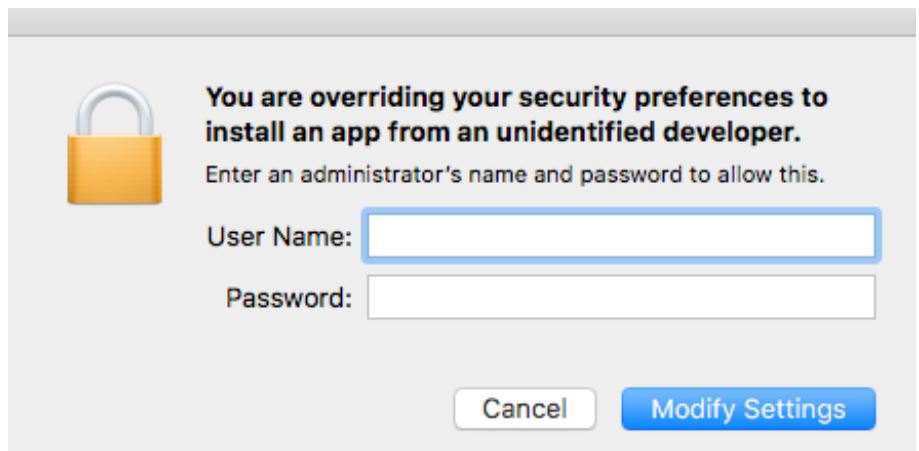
You are overriding your security preferences to install an app from an unidentified developer.

Enter an administrator’s name and password to allow this.

User Name:

Password:

Cancel

Modify Settings